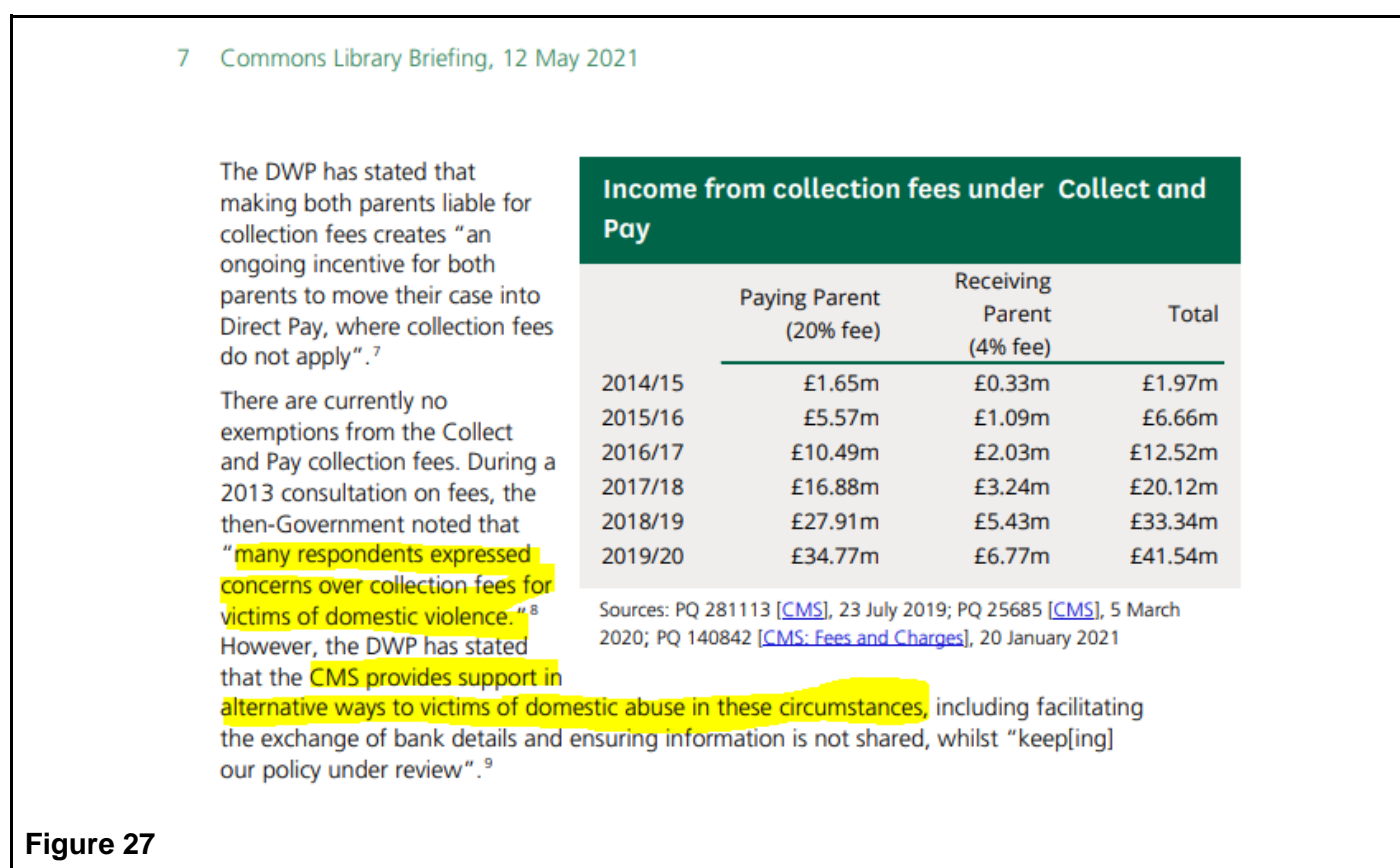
7 Commons Library Briefing, 12 May 2021

The DWP has stated that making both parents liable for collection fees creates "an ongoing incentive for both parents to move their case into Direct Pay, where collection fees do not apply".$^7$

There are currently no exemptions from the Collect and Pay collection fees. During a 2013 consultation on fees, the then-Government noted that "many respondents expressed concerns over collection fees for victims of domestic violence."$^8$ However, the DWP has stated that the CMS provides support in alternative ways to victims of domestic abuse in these circumstances, including facilitating the exchange of bank details and ensuring information is not shared, whilst "keep[ing] our policy under review".$^9$

Income from collection fees under Collect and Pay

| | Paying Parent (20% fee) | Receiving Parent (4% fee) | Total |
|---|---|---|---|
| 2014/15 | £1.65m | £0.33m | £1.97m |
| 2015/16 | £5.57m | £1.09m | £6.66m |
| 2016/17 | £10.49m | £2.03m | £12.52m |
| 2017/18 | £16.88m | £3.24m | £20.12m |
| 2018/19 | £27.91m | £5.43m | £33.34m |
| 2019/20 | £34.77m | £6.77m | £41.54m |

Sources: PQ 281113 [CMS], 23 July 2019; PQ 25685 [CMS], 5 March 2020; PQ 140842 [CMS: Fees and Charges], 20 January 2021

Figure 27